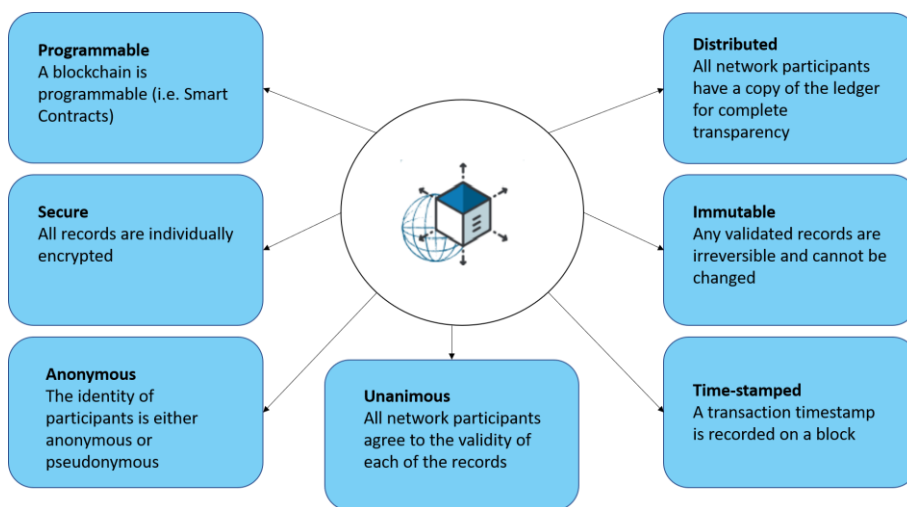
**Programmable**
A blockchain is programmable (i.e. Smart Contracts)

**Distributed**
All network participants have a copy of the ledger for complete transparency

**Secure**
All records are individually encrypted

**Immutable**
Any validated records are irreversible and cannot be changed

**Anonymous**
The identity of participants is either anonymous or pseudonymous

**Unanimous**
All network participants agree to the validity of each of the records

**Time-stamped**
A transaction timestamp is recorded on a block